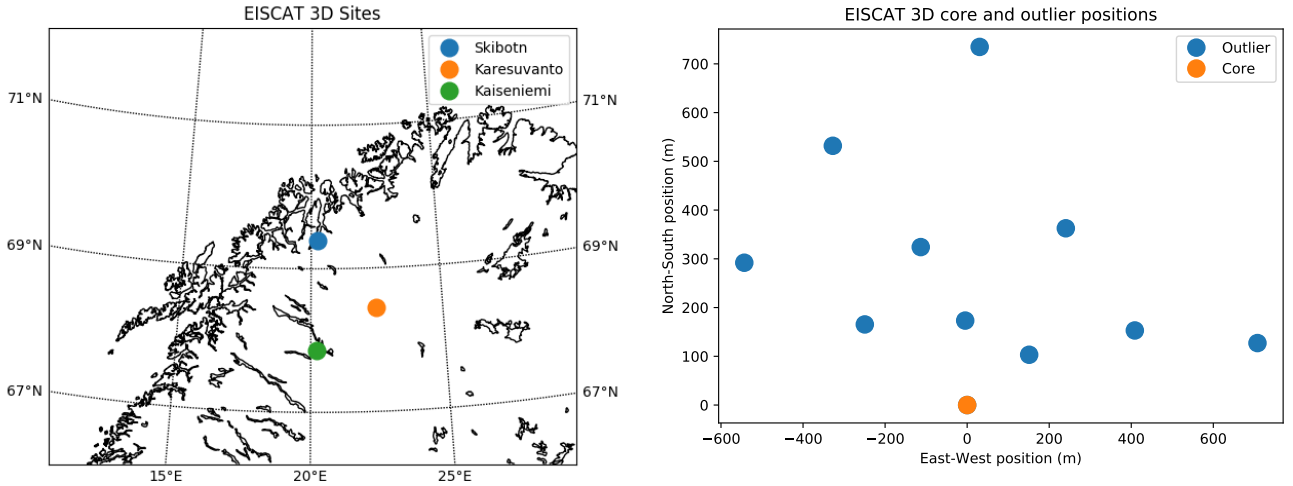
EISCAT 3D Sites

Skibotn
Karesuvanto
Kaiseniemi

71°N
69°N
67°N
71°N
69°N
67°N
15°E
20°E
25°E

EISCAT 3D core and outlier positions

Outlier
Core

North-South position (m)
700
600
500
400
300
200
100
0
−600
−400
−200
0
200
400
600
East-West position (m)